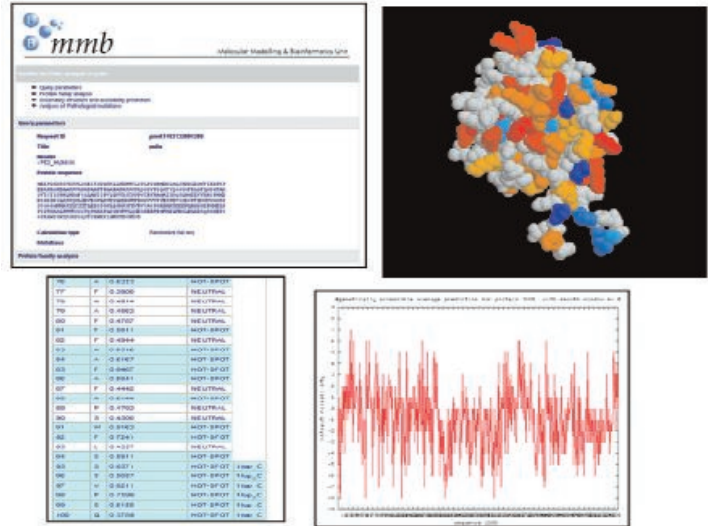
mmb

Molecular Modelling & Bioinformatics Unit

Query parameters

Protein family analysis

| 76 | A | 0.5223 | HOT-SPOT | |
|---|---|---|---|---|
| 77 | | 0.3808 | NEUTRAL | |
| 78 | | 0.4814 | NEUTRAL | |
| 79 | A | 0.4863 | NEUTRAL | |
| 80 | P | 0.4707 | NEUTRAL | |
| 81 | F | 0.5811 | HOT-SPOT | |
| 82 | F | 0.4944 | NEUTRAL | |
| 83 | | | HOT-SPOT | |
| 84 | A | 0.6167 | HOT-SPOT | |
| 85 | F | 0.6467 | HOT-SPOT | |
| 86 | A | 0.5931 | HOT-SPOT | |
| 87 | F | 0.4442 | NEUTRAL | |
| 88 | | | NEUTRAL | |
| 89 | R | 0.4702 | NEUTRAL | |
| 90 | S | 0.4306 | NEUTRAL | |
| 91 | H | 0.5163 | HOT-SPOT | |
| 92 | F | 0.7241 | HOT-SPOT | |
| 93 | L | 0.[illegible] | HOT-SPOT | |
| 94 | S | 0.5811 | HOT-SPOT | |
| 95 | S | 0.6371 | HOT-SPOT | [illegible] C |
| 96 | S | 0.5567 | HOT-SPOT | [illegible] C |
| 97 | F | 0.6211 | HOT-SPOT | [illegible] C |
| 98 | R | 0.7598 | HOT-SPOT | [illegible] C |
| 99 | S | 0.6135 | HOT-SPOT | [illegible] C |
| 100 | G | 0.5708 | HOT-SPOT | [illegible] C |

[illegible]

sequence